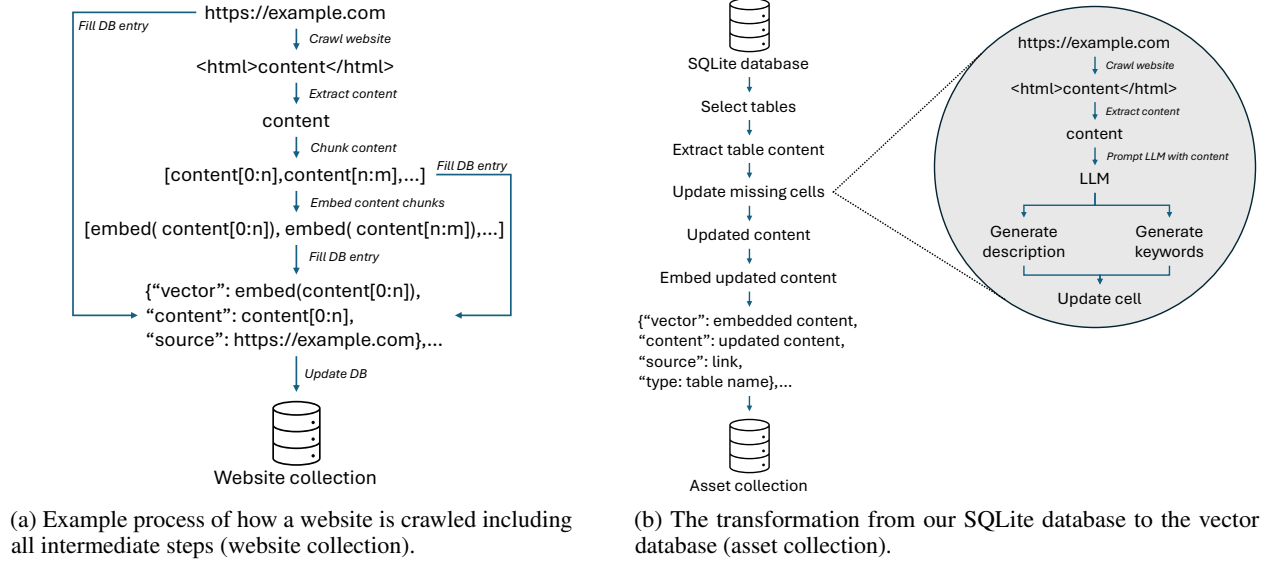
Fill DB entry

https://example.com

Crawl website

<html>content</html>

Extract content

content

Chunk content

[content[0:n],content[n:m],...]

Fill DB entry

Embed content chunks

[embed( content[0:n]), embed( content[n:m]),...]

Fill DB entry

{“vector”: embed(content[0:n]), “content”: content[0:n], “source”: https://example.com},...

Update DB

Website collection

(a) Example process of how a website is crawled including all intermediate steps (website collection).

SQLite database

Select tables

Extract table content

Update missing cells

Updated content

Embed updated content

{“vector”: embedded content, “content”: updated content, “source”: link, “type: table name},...

Asset collection

https://example.com

Crawl website

<html>content</html>

Extract content

content

Prompt LLM with content

LLM

Generate description

Generate keywords

Update cell

(b) The transformation from our SQLite database to the vector database (asset collection).